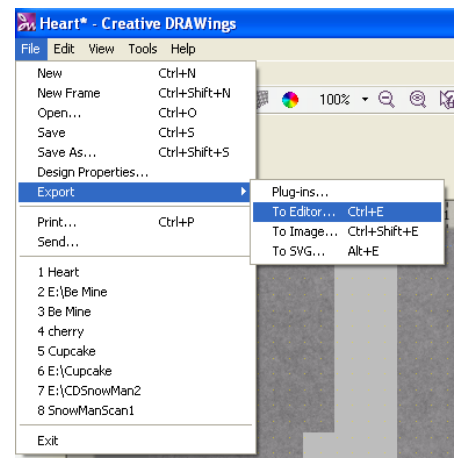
Heart* - Creative DRAWings

File Edit View Tools Help

New Ctrl+N
New Frame Ctrl+Shift+N
Open... Ctrl+O
Save Ctrl+S
Save As... Ctrl+Shift+S
Design Properties...
Export
Print... Ctrl+P
Send...
1 Heart
2 E:\Be Mine
3 Be Mine
4 cherry
5 Cupcake
6 E:\Cupcake
7 E:\CDSnowMan2
8 SnowManScan1
Exit

Plug-ins...
To Editor... Ctrl+E
To Image... Ctrl+Shift+E
To SVG... Alt+E

100%